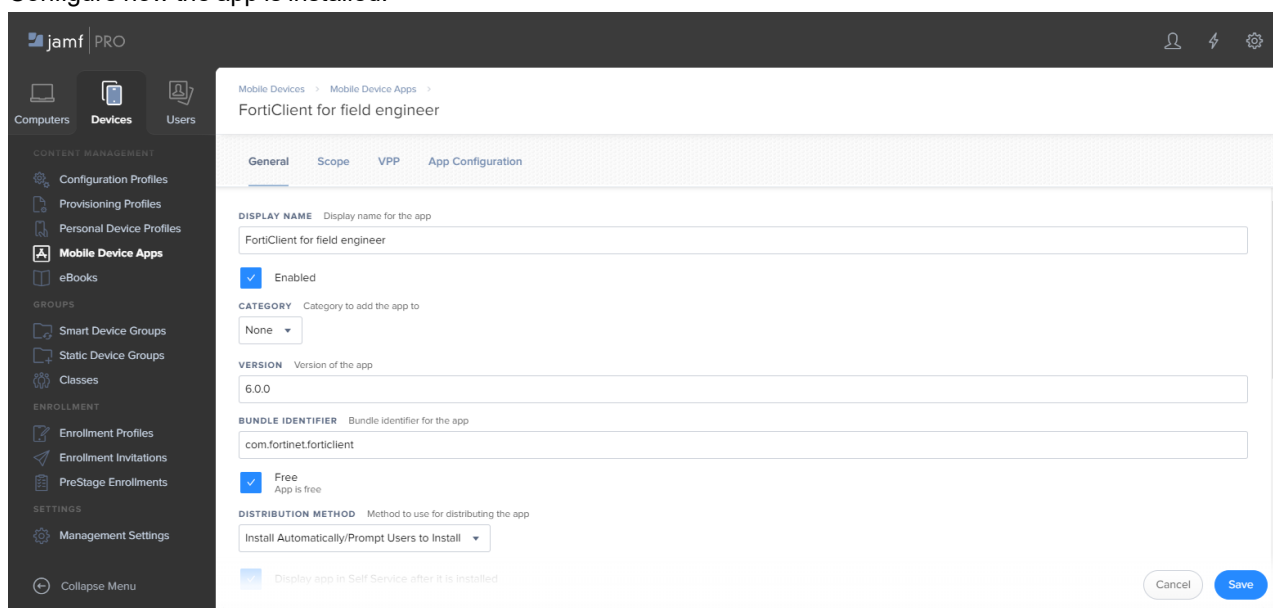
Configure how the app is installed.

jamf PRO

Computers Devices Users

CONTENT MANAGEMENT
Configuration Profiles
Provisioning Profiles
Personal Device Profiles
Mobile Device Apps
eBooks
GROUPS
Smart Device Groups
Static Device Groups
Classes
ENROLLMENT
Enrollment Profiles
Enrollment Invitations
PreStage Enrollments
SETTINGS
Management Settings

Collapse Menu

Mobile Devices > Mobile Device Apps >
FortiClient for field engineer

General Scope VPP App Configuration

DISPLAY NAME Display name for the app
FortiClient for field engineer

Enabled

CATEGORY Category to add the app to
None

VERSION Version of the app
6.0.0

BUNDLE IDENTIFIER Bundle identifier for the app
com.fortinet.forticlient

Free
App is free

DISTRIBUTION METHOD Method to use for distributing the app
Install Automatically/Prompt Users to Install

Display app in Self Service after it is installed

Cancel Save